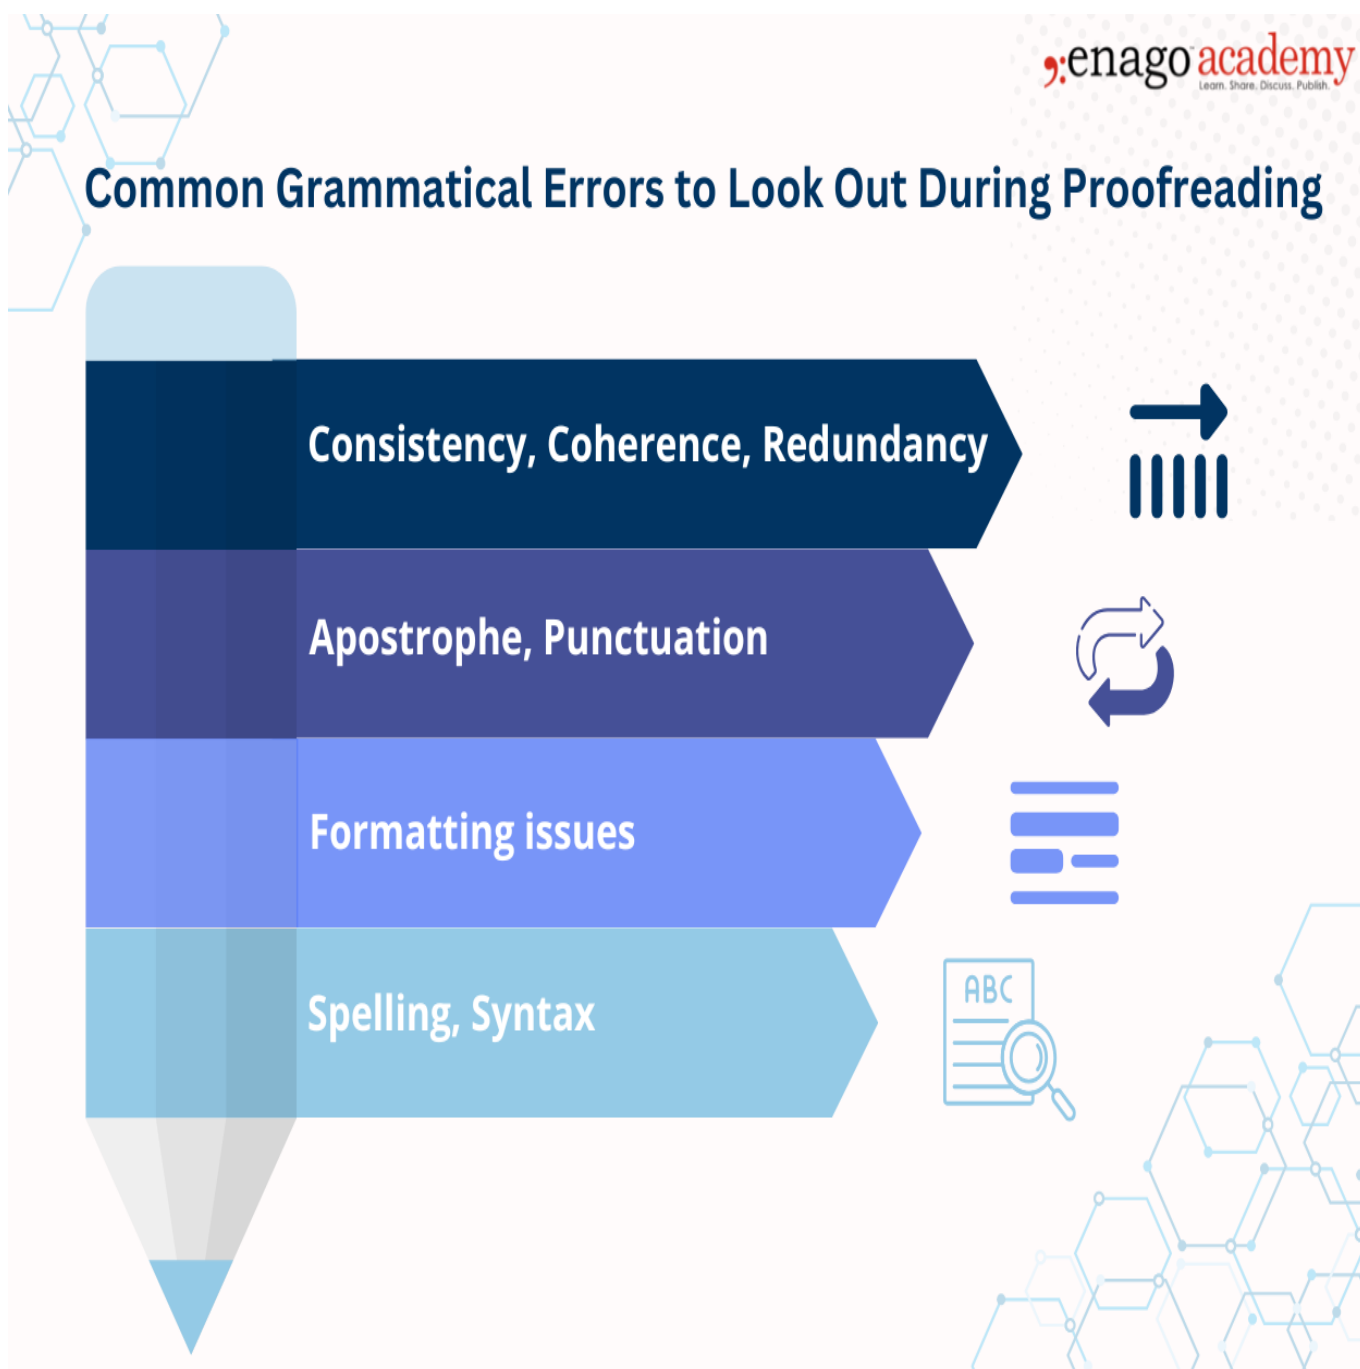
;enago academy
Learn. Share. Discuss. Publish.

Common Grammatical Errors to Look Out During Proofreading

Consistency, Coherence, Redundancy

Apostrophe, Punctuation

Formatting issues

Spelling, Syntax

ABC